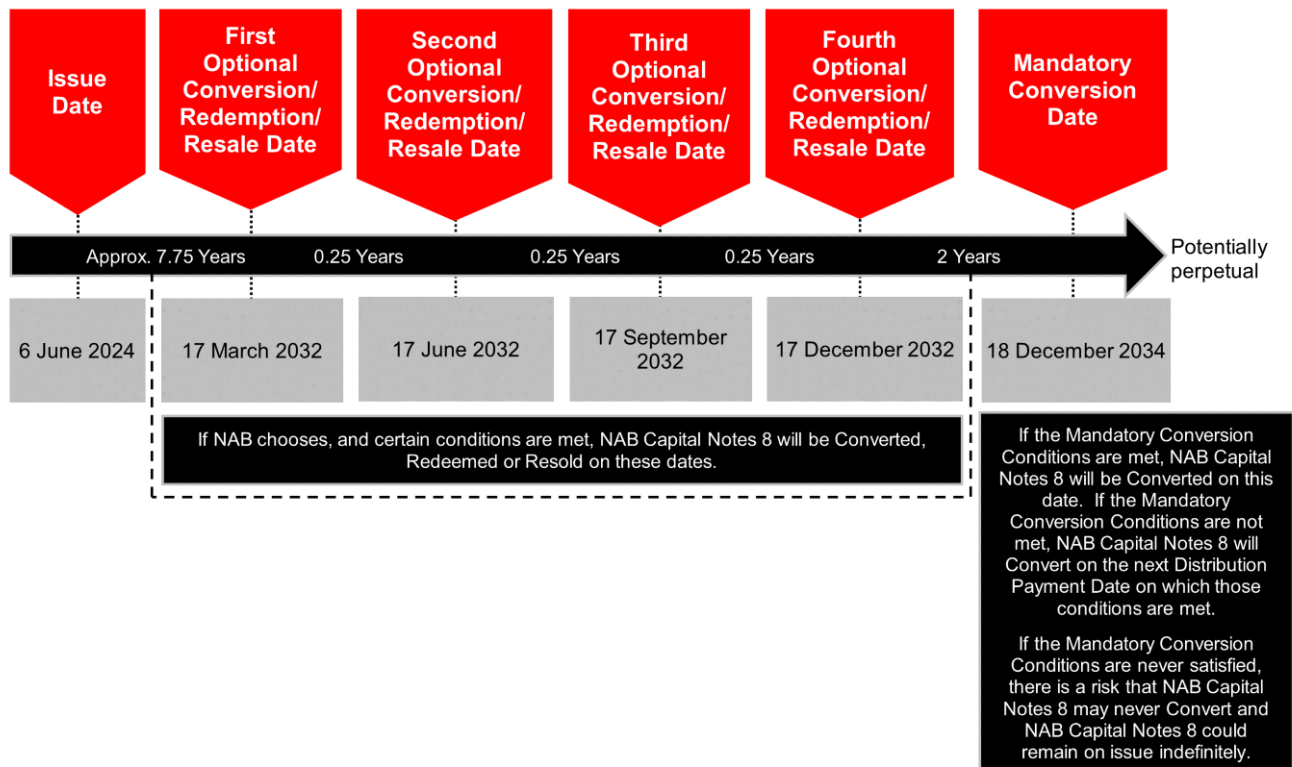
Issue Date

First Optional Conversion/ Redemption/ Resale Date

Second Optional Conversion/ Redemption/ Resale Date

Third Optional Conversion/ Redemption/ Resale Date

Fourth Optional Conversion/ Redemption/ Resale Date

Mandatory Conversion Date

Approx. 7.75 Years

0.25 Years

0.25 Years

0.25 Years

2 Years

Potentially perpetual

6 June 2024

17 March 2032

17 June 2032

17 September 2032

17 December 2032

18 December 2034

If NAB chooses, and certain conditions are met, NAB Capital Notes 8 will be Converted, Redeemed or Resold on these dates.

If the Mandatory Conversion Conditions are met, NAB Capital Notes 8 will be Converted on this date. If the Mandatory Conversion Conditions are not met, NAB Capital Notes 8 will Convert on the next Distribution Payment Date on which those conditions are met.

If the Mandatory Conversion Conditions are never satisfied, there is a risk that NAB Capital Notes 8 may never Convert and NAB Capital Notes 8 could remain on issue indefinitely.